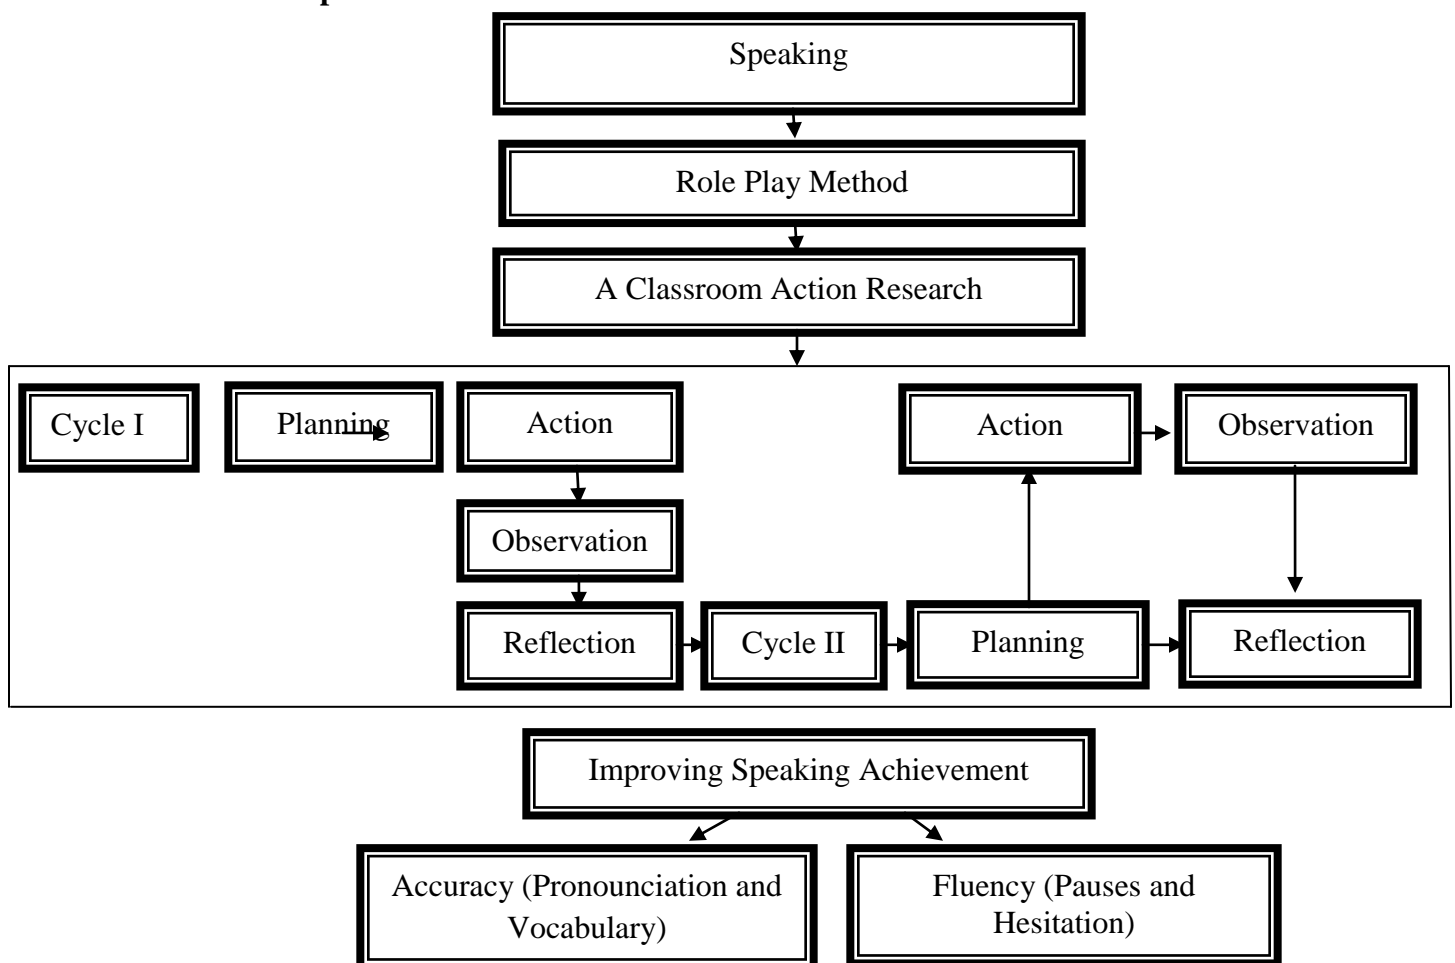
Speaking

Role Play Method

A Classroom Action Research

Cycle I

Planning

Action

Observation

Reflection

Cycle II

Planning

Action

Observation

Reflection

Improving Speaking Achievement

Accuracy (Pronounciation and Vocabulary)

Fluency (Pauses and Hesitation)